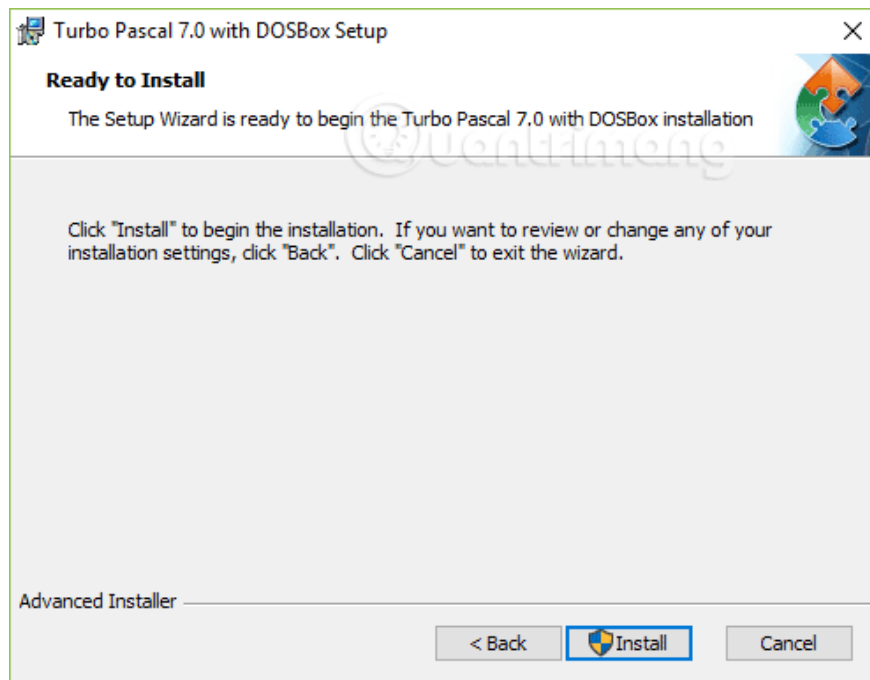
Turbo Pascal 7.0 with DOSBox Setup

×

Ready to Install

The Setup Wizard is ready to begin the Turbo Pascal 7.0 with DOSBox installation

Quantrimang

Click "Install" to begin the installation. If you want to review or change any of your installation settings, click "Back". Click "Cancel" to exit the wizard.

Advanced Installer

< Back

Install

Cancel